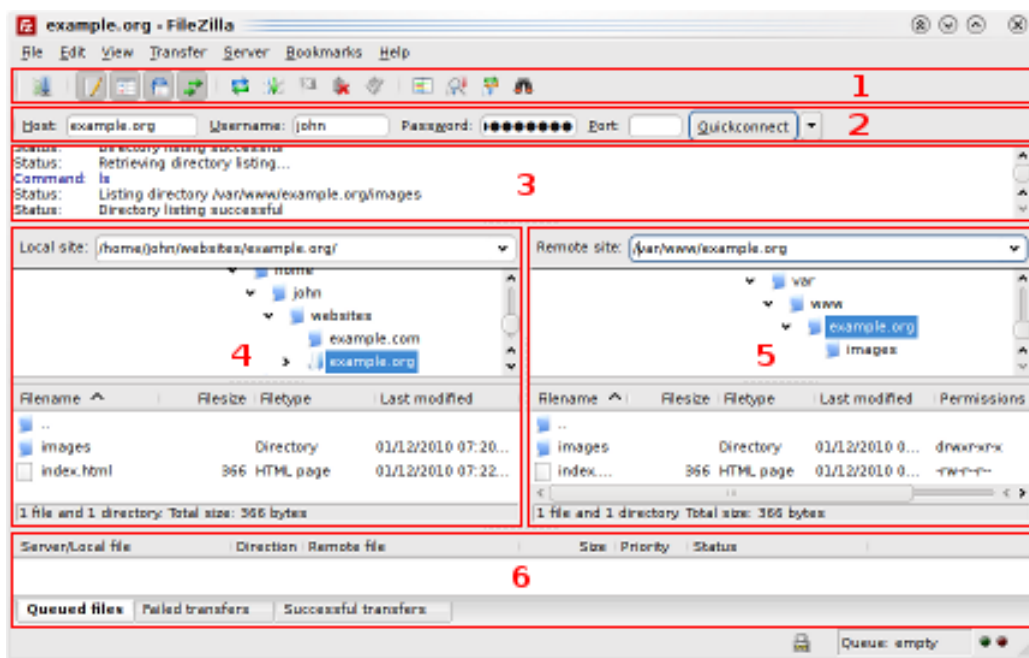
example.org - FileZilla

File Edit View Transfer Server Bookmarks Help

1

Host: example.org Username: john Password: •••••••• Port: Quickconnect

2

Status: Directory listing successful
Status: Retrieving directory listing...
Command: ls
Status: Listing directory /var/www/example.org/images
Status: Directory listing successful

3

Local site: /home/john/websites/example.org/

home
john
websites
example.com
example.org

4

| Filename | Filesize | Filetype | Last modified |
|---|---|---|---|
| .. | | | |
| images | | Directory | 01/12/2010 07:20... |
| index.html | 366 | HTML page | 01/12/2010 07:22... |

1 file and 1 directory. Total size: 366 bytes

Remote site: /var/www/example.org

var
www
example.org
images

5

| Filename | Filesize | Filetype | Last modified | Permissions |
|---|---|---|---|---|
| .. | | | | |
| images | | Directory | 01/12/2010 0... | drwxr-xr-x |
| index.... | 366 | HTML page | 01/12/2010 0... | -rw-r--r-- |

1 file and 1 directory. Total size: 366 bytes

| Server/Local file | Direction | Remote file | Size | Priority | Status |
|---|---|---|---|---|---|

6

Queued files | Failed transfers | Successful transfers

Queue: empty